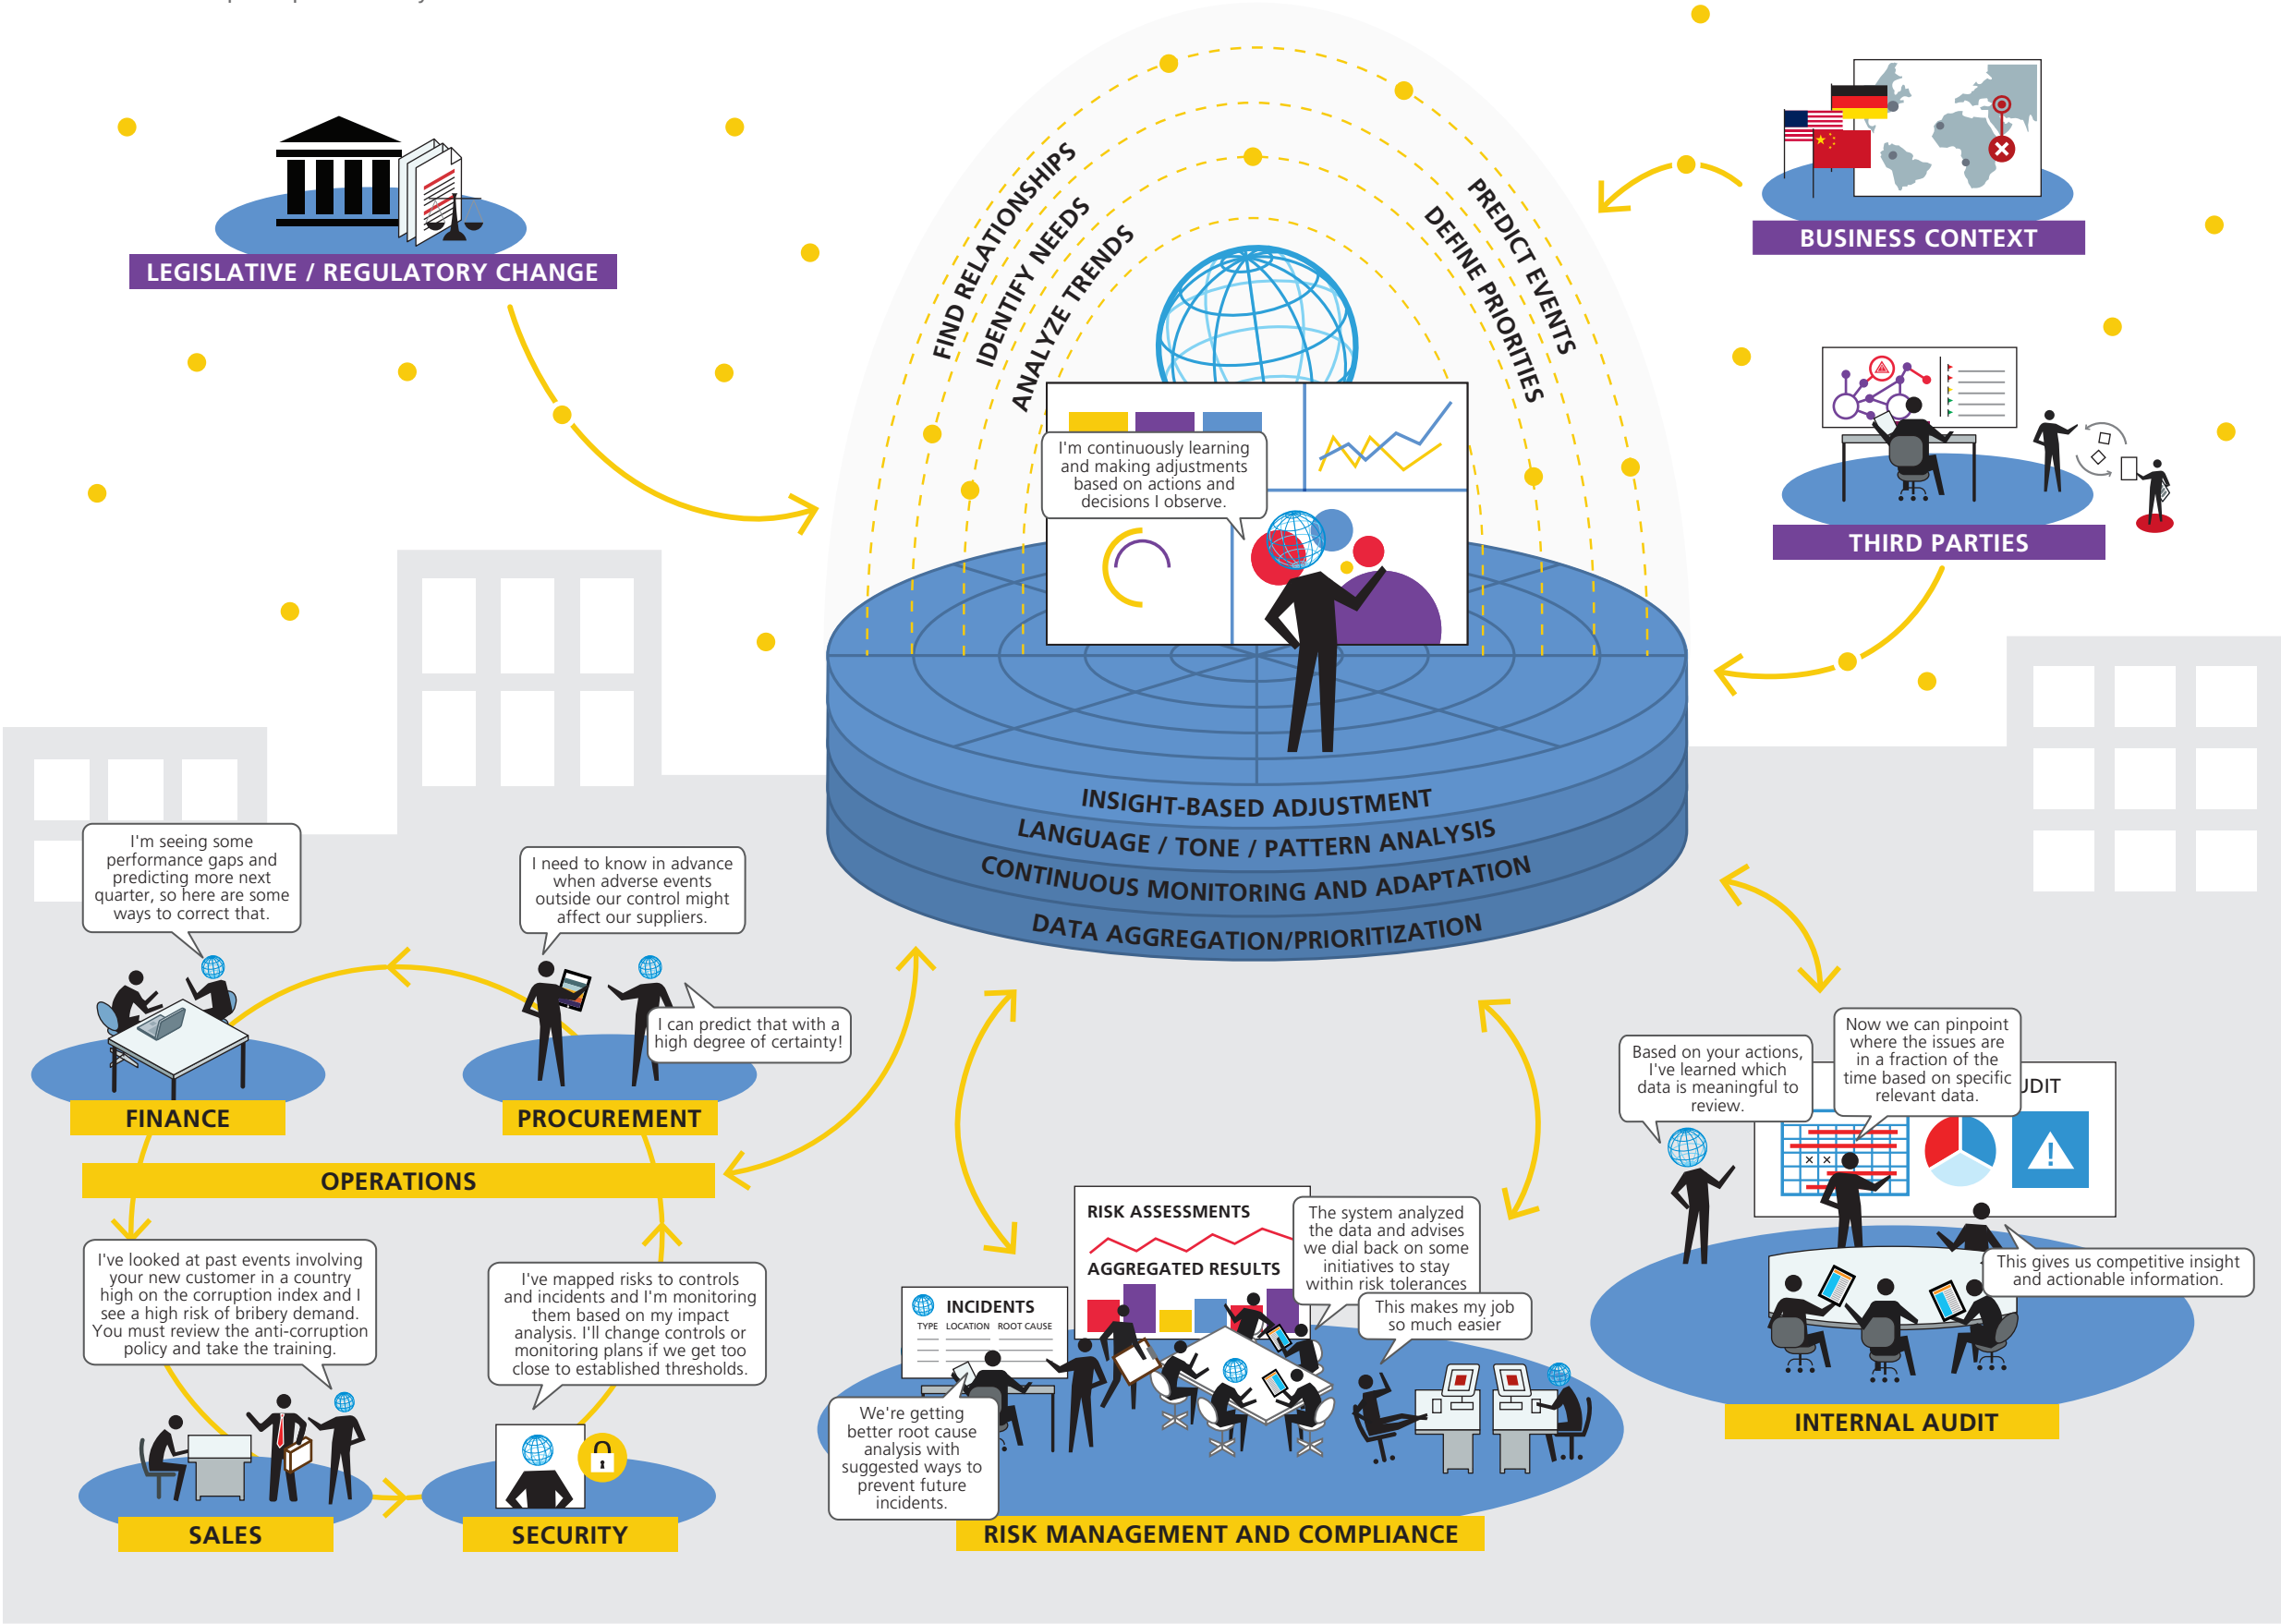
LEGISLATIVE / REGULATORY CHANGE

FIND RELATIONSHIPS
IDENTIFY NEEDS
ANALYZE TRENDS

PREDICT EVENTS
DEFINE PRIORITIES

BUSINESS CONTEXT

THIRD PARTIES

I'm continuously learning and making adjustments based on actions and decisions I observe.

INSIGHT-BASED ADJUSTMENT
LANGUAGE / TONE / PATTERN ANALYSIS
CONTINUOUS MONITORING AND ADAPTATION
DATA AGGREGATION/PRIORITIZATION

I'm seeing some performance gaps and predicting more next quarter, so here are some ways to correct that.

I need to know in advance when adverse events outside our control might affect our suppliers.

I can predict that with a high degree of certainty!

FINANCE

PROCUREMENT

OPERATIONS

I've looked at past events involving your new customer in a country high on the corruption index and I see a high risk of bribery demand. You must review the anti-corruption policy and take the training.

I've mapped risks to controls and incidents and I'm monitoring them based on my impact analysis. I'll change controls or monitoring plans if we get too close to established thresholds.

SALES

SECURITY

RISK ASSESSMENTS

AGGREGATED RESULTS

The system analyzed the data and advises we dial back on some initiatives to stay within risk tolerances

This makes my job so much easier

INCIDENTS
TYPE LOCATION ROOT CAUSE

We're getting better root cause analysis with suggested ways to prevent future incidents.

RISK MANAGEMENT AND COMPLIANCE

Based on your actions, I've learned which data is meaningful to review.

Now we can pinpoint where the issues are in a fraction of the time based on specific relevant data.

UDIT

This gives us competitive insight and actionable information.

INTERNAL AUDIT